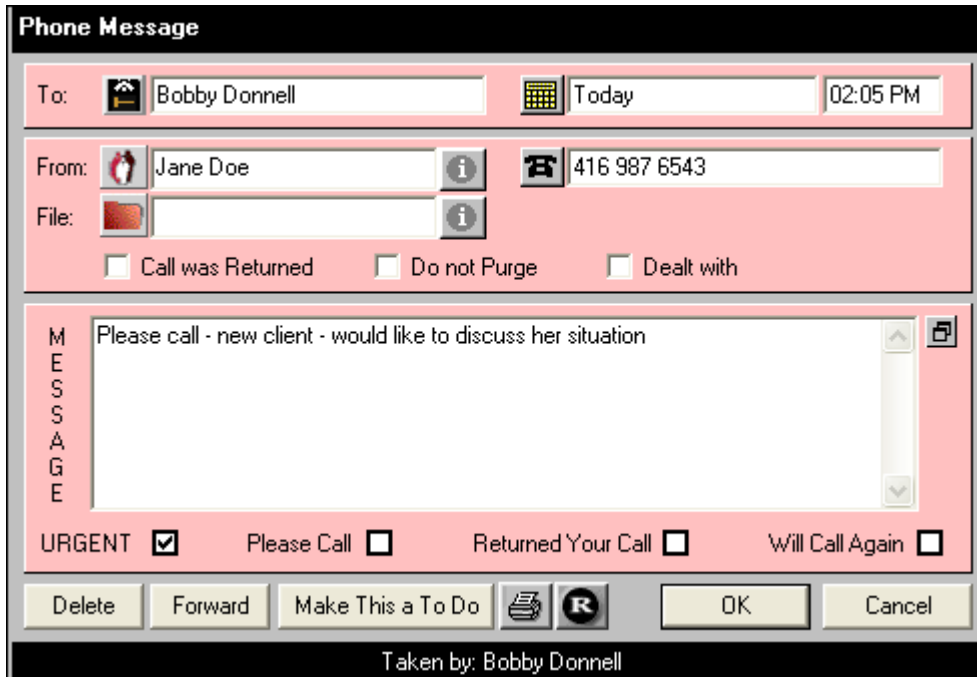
Phone Message

To: Bobby Donnell
Today
02:05 PM

From: Jane Doe
416 987 6543
File:

Call was Returned
Do not Purge
Dealt with

MESSAGE
Please call - new client - would like to discuss her situation

URGENT
Please Call
Returned Your Call
Will Call Again

Delete
Forward
Make This a To Do
R
OK
Cancel

Taken by: Bobby Donnell